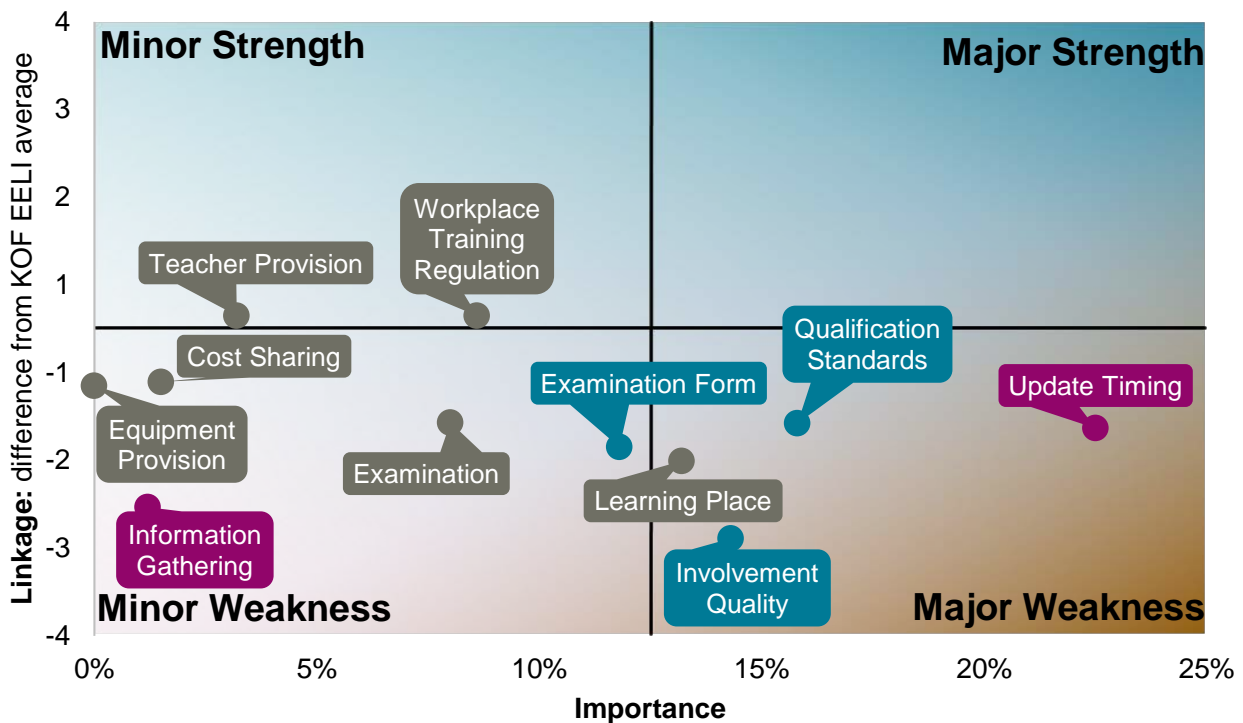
Minor Strength

Major Strength

Workplace Training Regulation

Teacher Provision

Cost Sharing

Qualification Standards

Examination Form

Update Timing

Equipment Provision

Examination

Learning Place

Information Gathering

Involvement Quality

Minor Weakness

Major Weakness

4
3
2
1
-1
-2
-3
-4

0%
5%
10%
15%
20%
25%

Importance

**Linkage:** difference from KOF EELI average